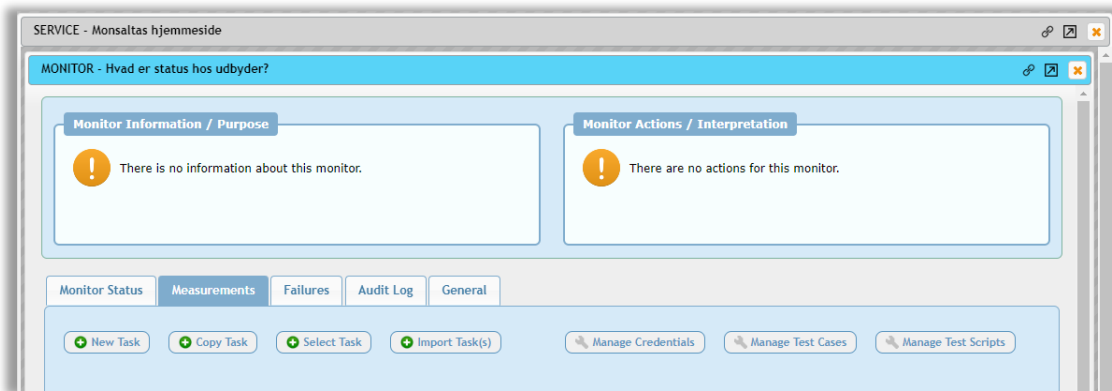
SERVICE - Monsaltas hjemmeside

MONITOR - Hvad er status hos udbyder?

Monitor Information / Purpose

There is no information about this monitor.

Monitor Actions / Interpretation

There are no actions for this monitor.

Monitor Status | Measurements | Failures | Audit Log | General

New Task | Copy Task | Select Task | Import Task(s) | Manage Credentials | Manage Test Cases | Manage Test Scripts